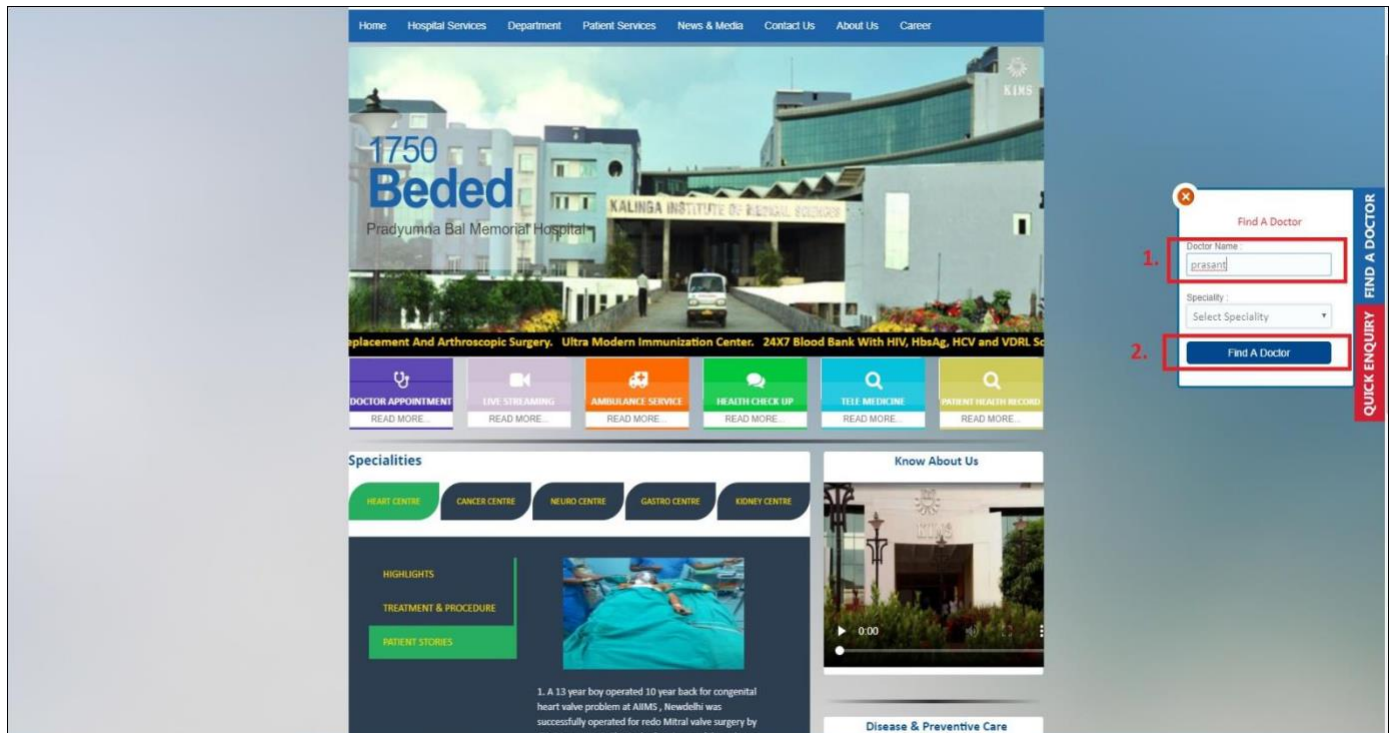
Home Hospital Services Department Patient Services News & Media Contact Us About Us Career

KIMS

1750 Beded
Pradyumna Bal Memorial Hospital

KALINGA INSTITUTE OF MEDICAL SCIENCES

eplacement And Arthroscopic Surgery. Ultra Modern Immunization Center. 24X7 Blood Bank With HIV, HbsAg, HCV and VDRL Sc

DOCTOR APPOINTMENT READ MORE...
LIVE STREAMING READ MORE...
AMBULANCE SERVICE READ MORE...
HEALTH CHECK UP READ MORE...
TELE MEDICINE READ MORE...
PATIENT HEALTH RECORD READ MORE...

Specialities

HEART CENTRE CANCER CENTRE NEURO CENTRE GASTRO CENTRE KIDNEY CENTRE

HIGHLIGHTS
TREATMENT & PROCEDURE
PATIENT STORIES

1. A 13 year boy operated 10 year back for congenital heart valve problem at AIIMS , Newdelhi was successfully operated for redo Mitral valve surgery by

Know About Us

0:00

Disease & Preventive Care

Find A Doctor
1. Doctor Name :
prasant
Speciality :
Select Speciality
2. Find A Doctor

FIND A DOCTOR
QUICK ENQUIRY